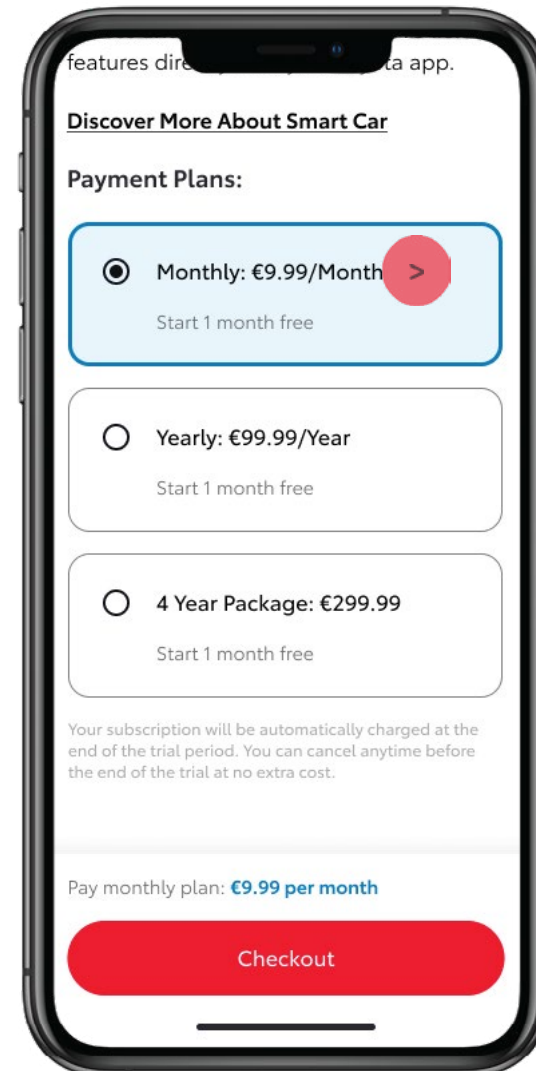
features dire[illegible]ta app.

Discover More About Smart Car

Payment Plans:

Monthly: €9.99/Month >

Start 1 month free

Yearly: €99.99/Year

Start 1 month free

4 Year Package: €299.99

Start 1 month free

Your subscription will be automatically charged at the end of the trial period. You can cancel anytime before the end of the trial at no extra cost.

Pay monthly plan: €9.99 per month

Checkout